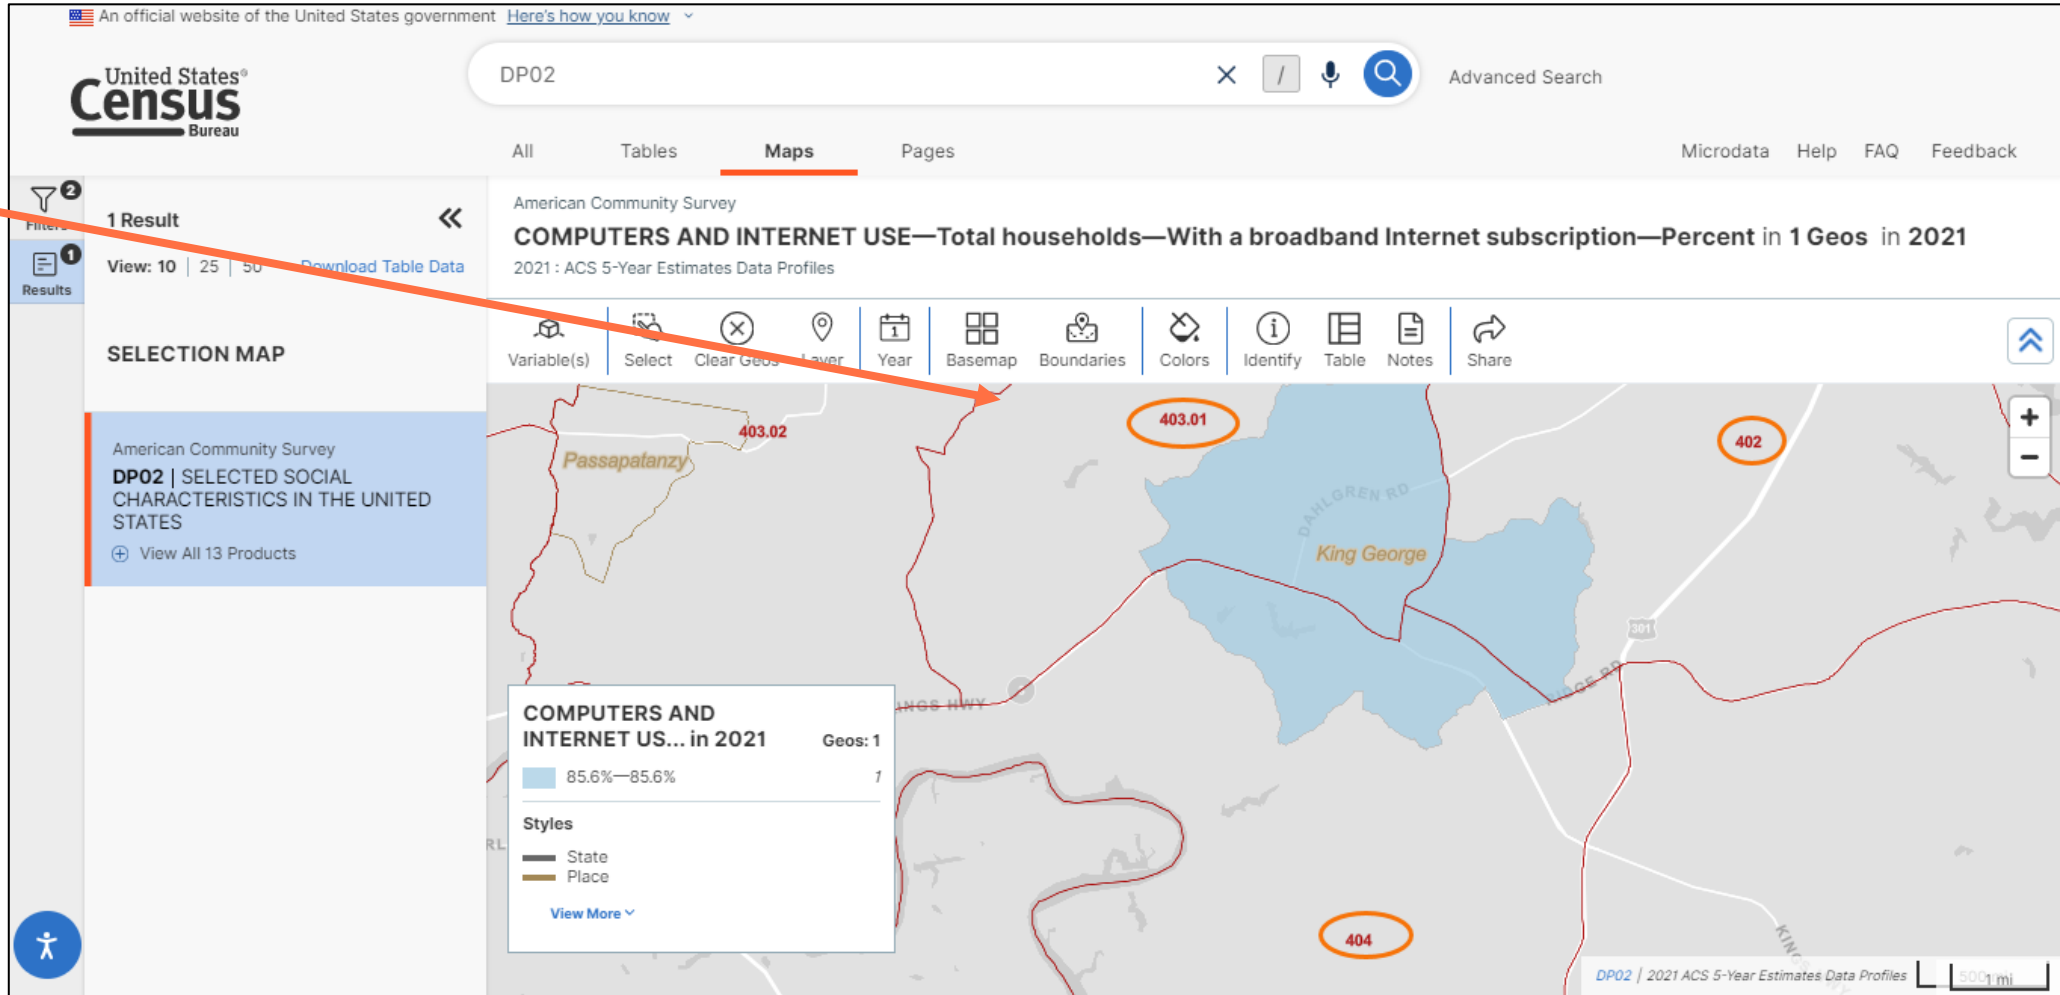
An official website of the United States government Here's how you know

United States Census Bureau

DP02

Advanced Search

All Tables Maps Pages

Microdata Help FAQ Feedback

2 Filters

1 Results

1 Result

View: 10 | 25 | 50 Download Table Data

SELECTION MAP

American Community Survey
DP02 | SELECTED SOCIAL CHARACTERISTICS IN THE UNITED STATES
View All 13 Products

American Community Survey
COMPUTERS AND INTERNET USE—Total households—With a broadband Internet subscription—Percent in 1 Geos in 2021
2021 : ACS 5-Year Estimates Data Profiles

Variable(s) Select Clear Geos Layer Year Basemap Boundaries Colors Identify Table Notes Share

403.02
Passapatanzy
403.01
402
DAHLGREN RD
King George
301
KINGS HWY
404

COMPUTERS AND INTERNET US... in 2021
Geos: 1
85.6%—85.6% 1

Styles
State
Place

View More

DP02 | 2021 ACS 5-Year Estimates Data Profiles
500 m
1 mi